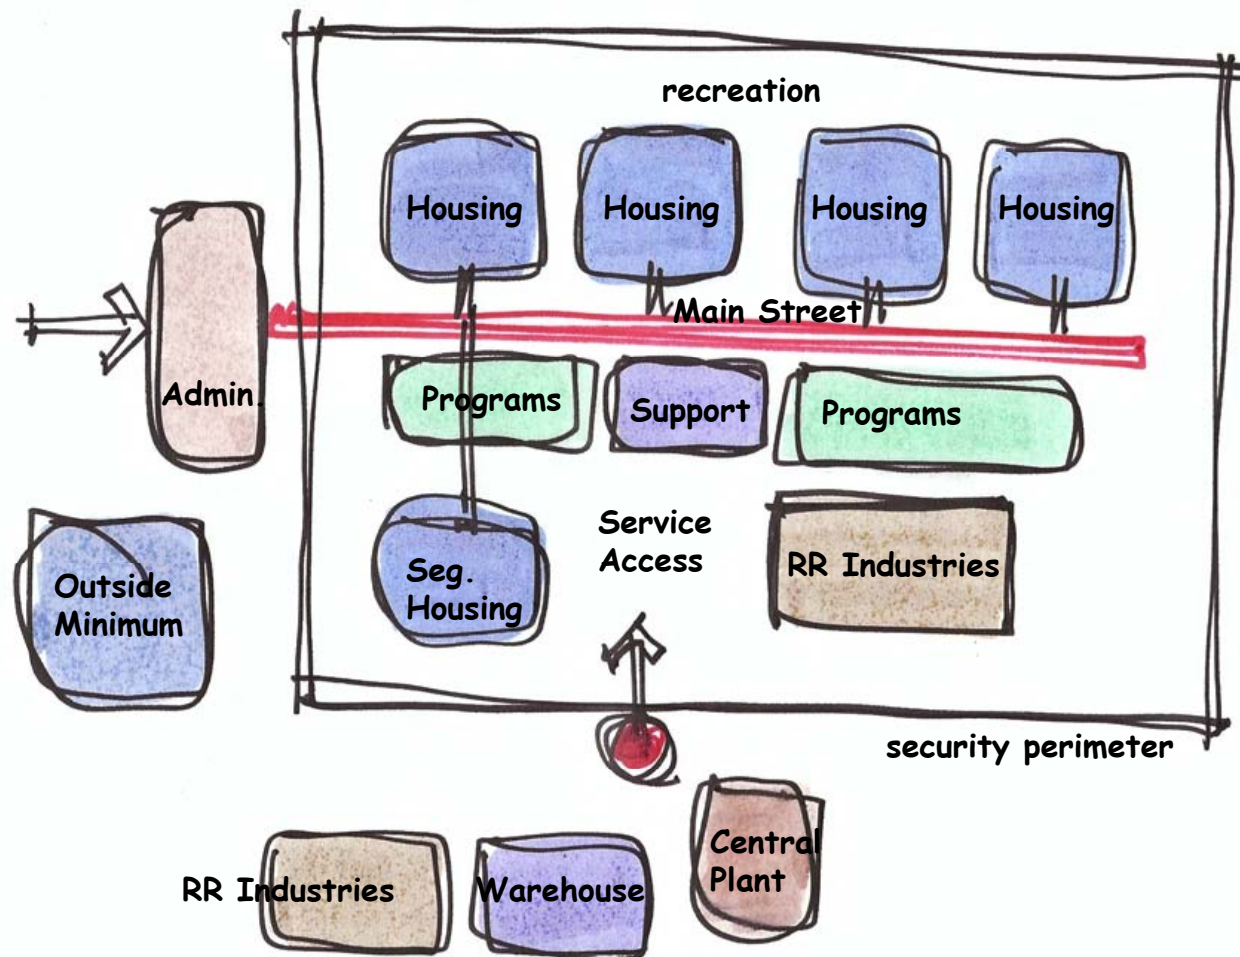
recreation

Housing

Housing

Housing

Housing

Main Street

Admin.

Programs

Support

Programs

Service Access

Seg. Housing

RR Industries

Outside Minimum

security perimeter

Central Plant

RR Industries

Warehouse